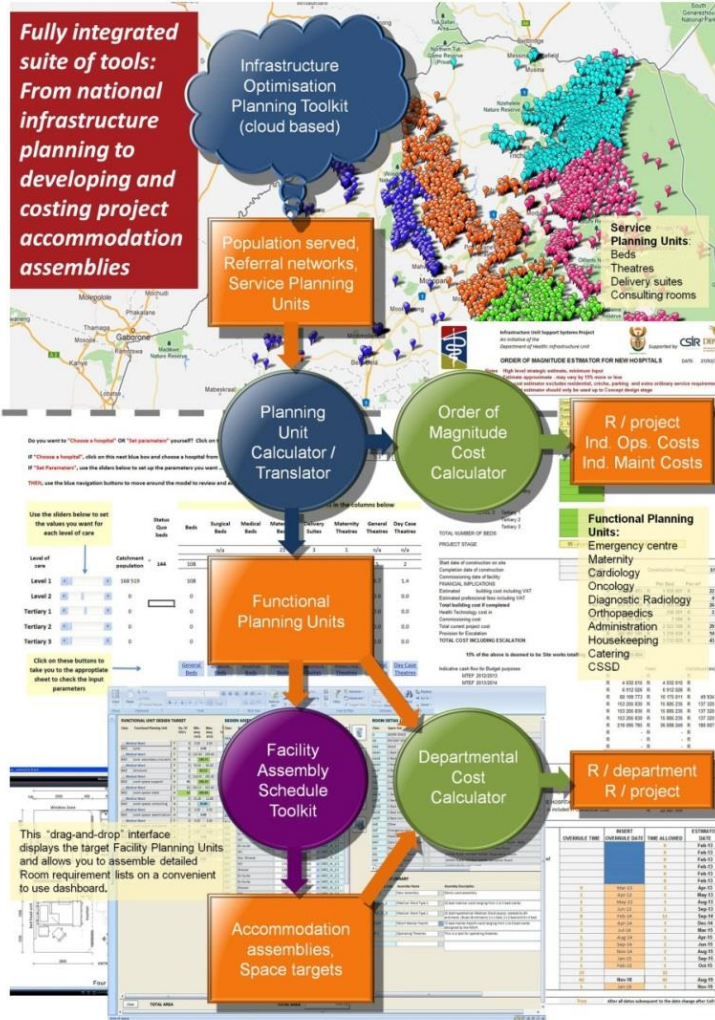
Fully integrated suite of tools: From national infrastructure planning to developing and costing project accommodation assemblies

Infrastructure Optimisation Planning Toolkit (cloud based)

Population served, Referral networks, Service Planning Units

Service Planning Units:
Beds
Theatres
Delivery suites
Consulting rooms

Infrastructure Unit Support Systems Project
ORDER OF MAGNITUDE ESTIMATOR FOR NEW HOSPITALS

Planning Unit Calculator / Translator

Order of Magnitude Cost Calculator

R / project
Ind. Ops. Costs
Ind. Maint Costs

Do you want to "Choose a hospital" OR "Set parameters" yourself?

Use the sliders below to set the values you want for each level of care

| Level of care | | Catchment population |
|---|---|---|
| Level 1 | | 168 519 |
| Level 2 | | 0 |
| Tertiary 1 | | 0 |
| Tertiary 2 | | 0 |
| Tertiary 3 | | 0 |

Click on these buttons to take you to the appropriate sheet to check the input parameters

Functional Planning Units

Functional Planning Units:
Emergency centre
Maternity
Cardiology
Oncology
Diagnostic Radiology
Orthopaedics
Administration
Housekeeping
Catering
CSSD

Facility Assembly Schedule Toolkit

Departmental Cost Calculator

R / department
R / project

This "drag-and-drop" interface displays the target Facility Planning Units and allows you to assemble detailed Room requirement lists on a convenient to use dashboard.

Accommodation assemblies, Space targets